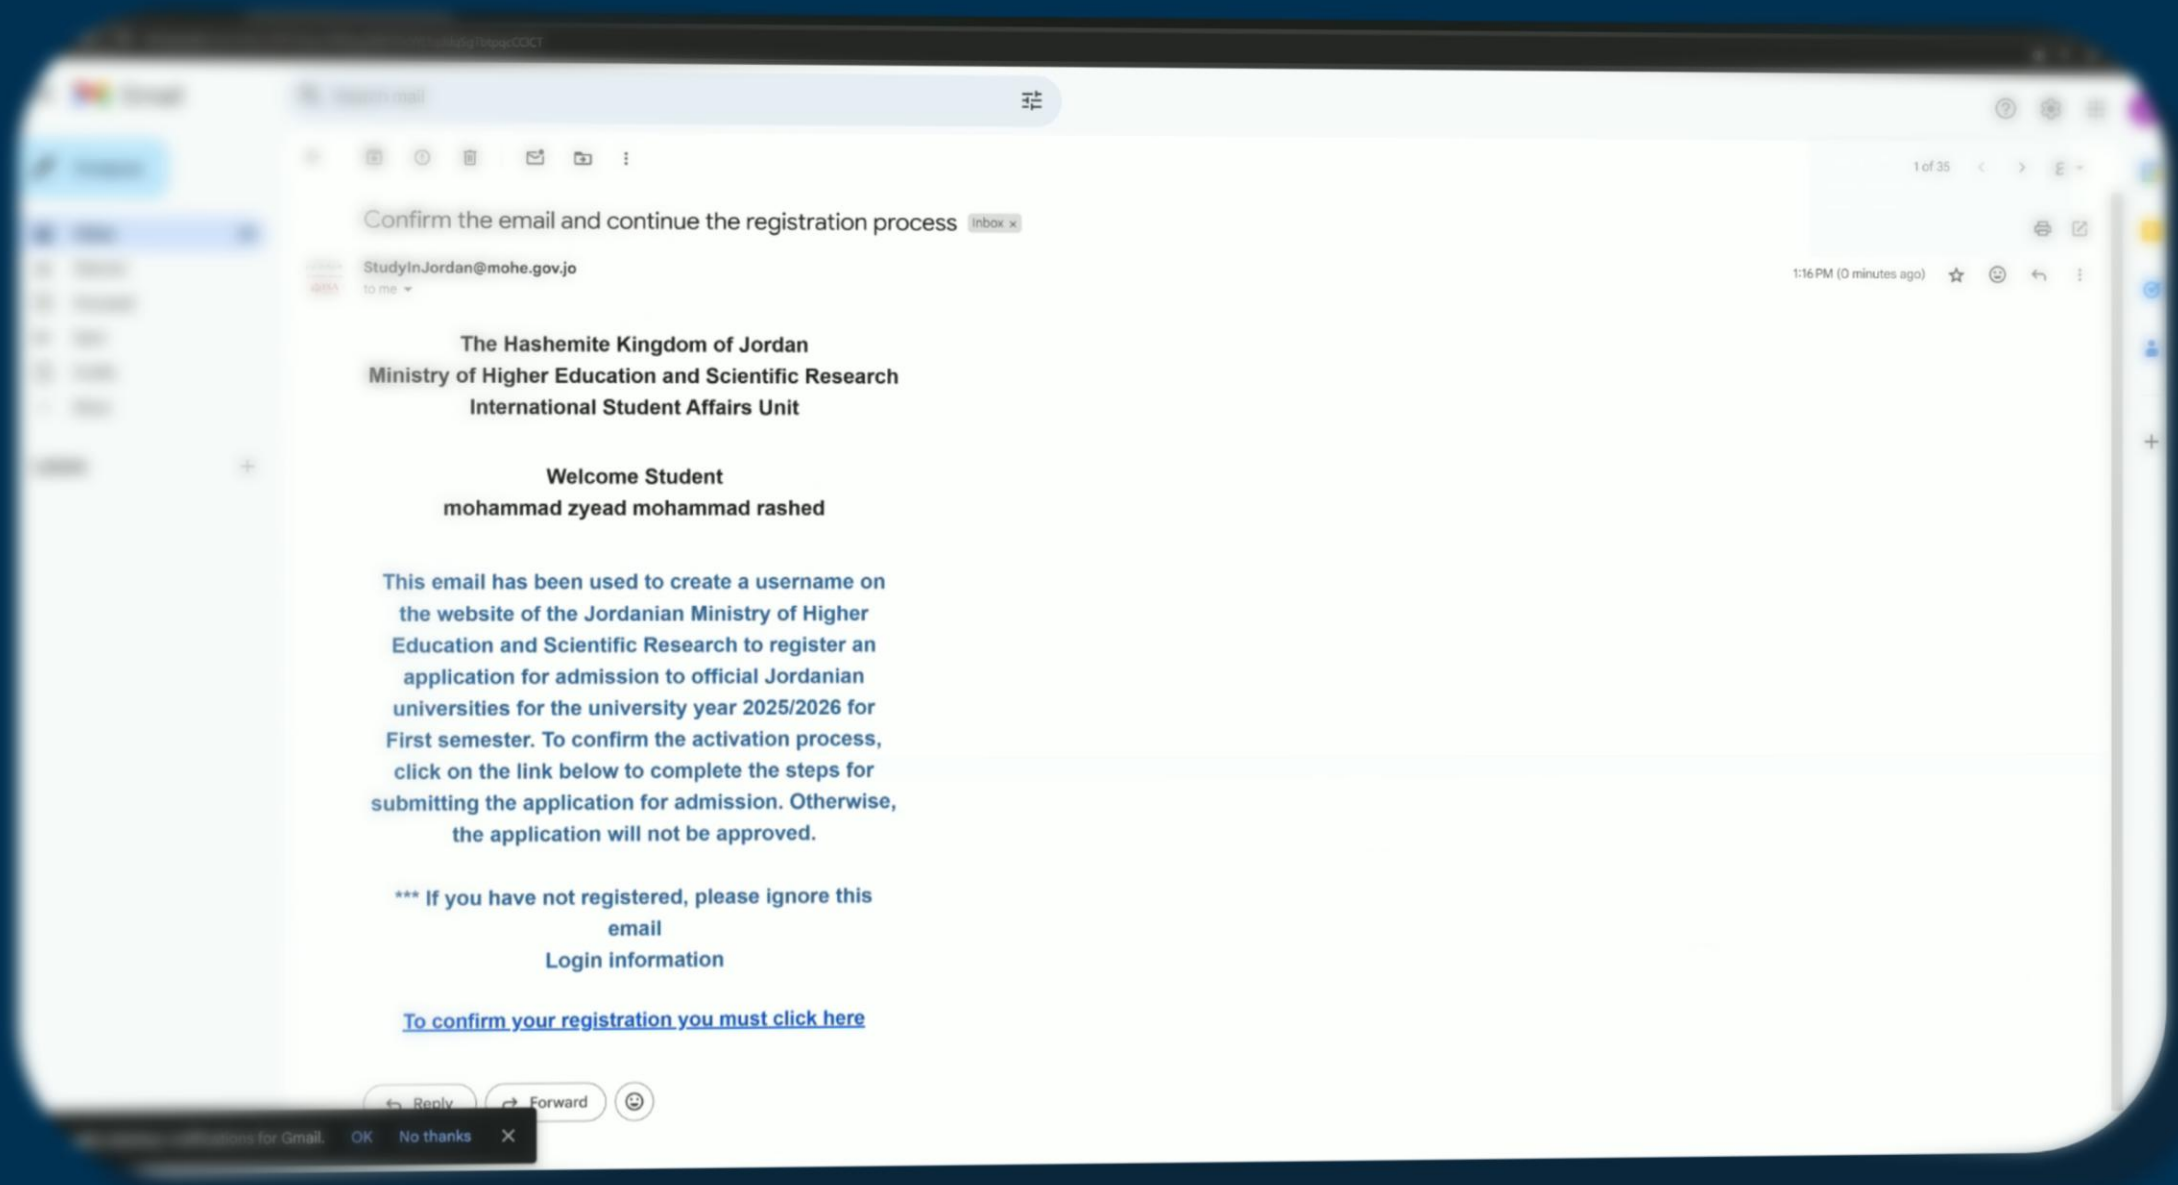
1 of 35

Confirm the email and continue the registration process Inbox ×

StudyInJordan@mohe.gov.jo
to me

1:16 PM (0 minutes ago)

The Hashemite Kingdom of Jordan
Ministry of Higher Education and Scientific Research
International Student Affairs Unit

Welcome Student
mohammad zyead mohammad rashed

This email has been used to create a username on the website of the Jordanian Ministry of Higher Education and Scientific Research to register an application for admission to official Jordanian universities for the university year 2025/2026 for First semester. To confirm the activation process, click on the link below to complete the steps for submitting the application for admission. Otherwise, the application will not be approved.

*** If you have not registered, please ignore this email
Login information

To confirm your registration you must click here

Reply Forward

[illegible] notifications for Gmail. OK No thanks